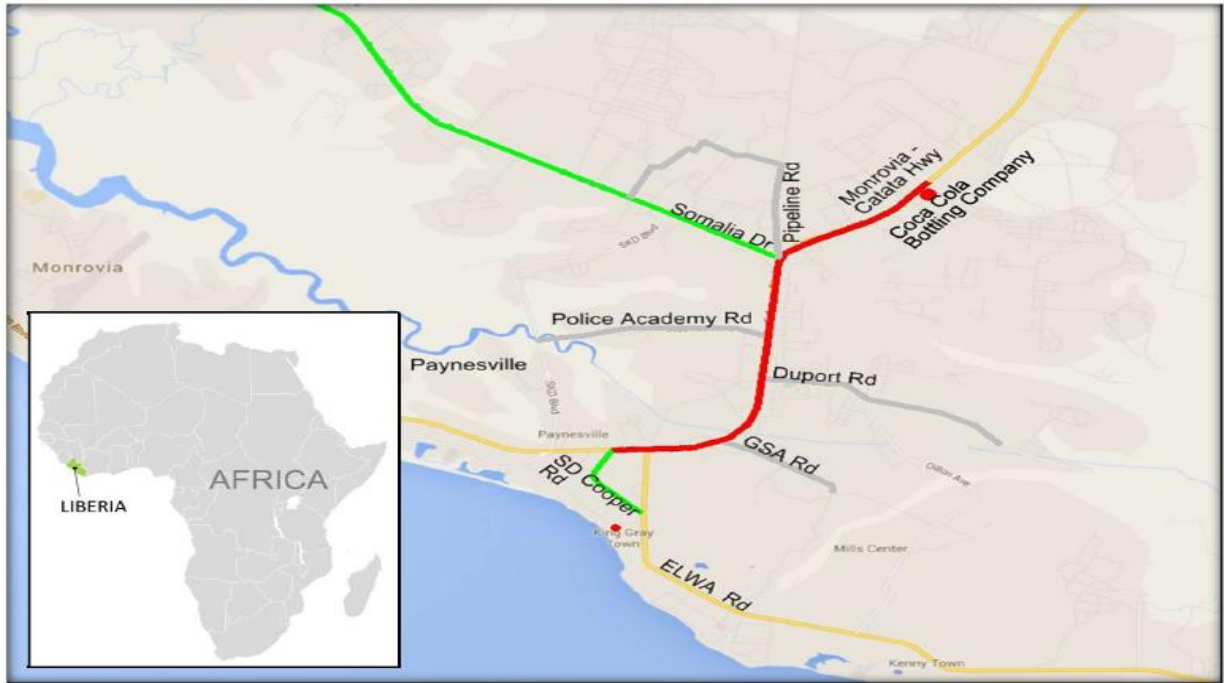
Monrovia - Catata Hwy
Coca Cola Bottling Company
Pipeline Rd
Somalia Dr
SKD Blvd
Monrovia
Police Academy Rd
Paynesville
SKD Blvd
Duport Rd
Paynesville
GSA Rd
Dillon Ave
SD Cooper Rd
King Gray Town
Mills Center
ELWA Rd
Kenny Town
AFRICA
LIBERIA